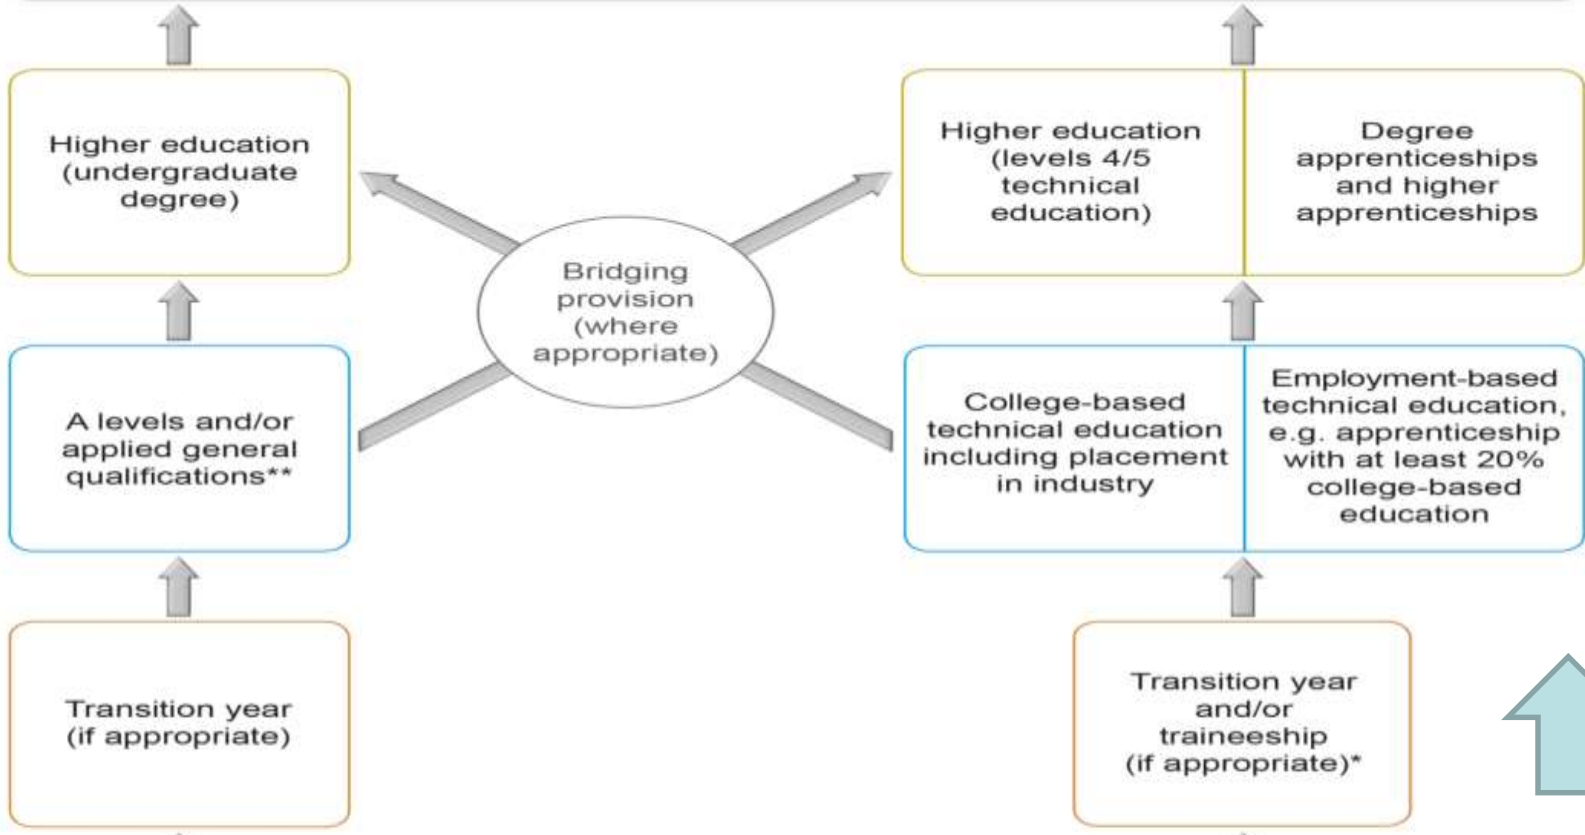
Higher education (undergraduate degree)

A levels and/or applied general qualifications**

Transition year (if appropriate)

Bridging provision (where appropriate)

Higher education (levels 4/5 technical education)

Degree apprenticeships and higher apprenticeships

College-based technical education including placement in industry

Employment-based technical education, e.g. apprenticeship with at least 20% college-based education

Transition year and/or traineeship (if appropriate)*